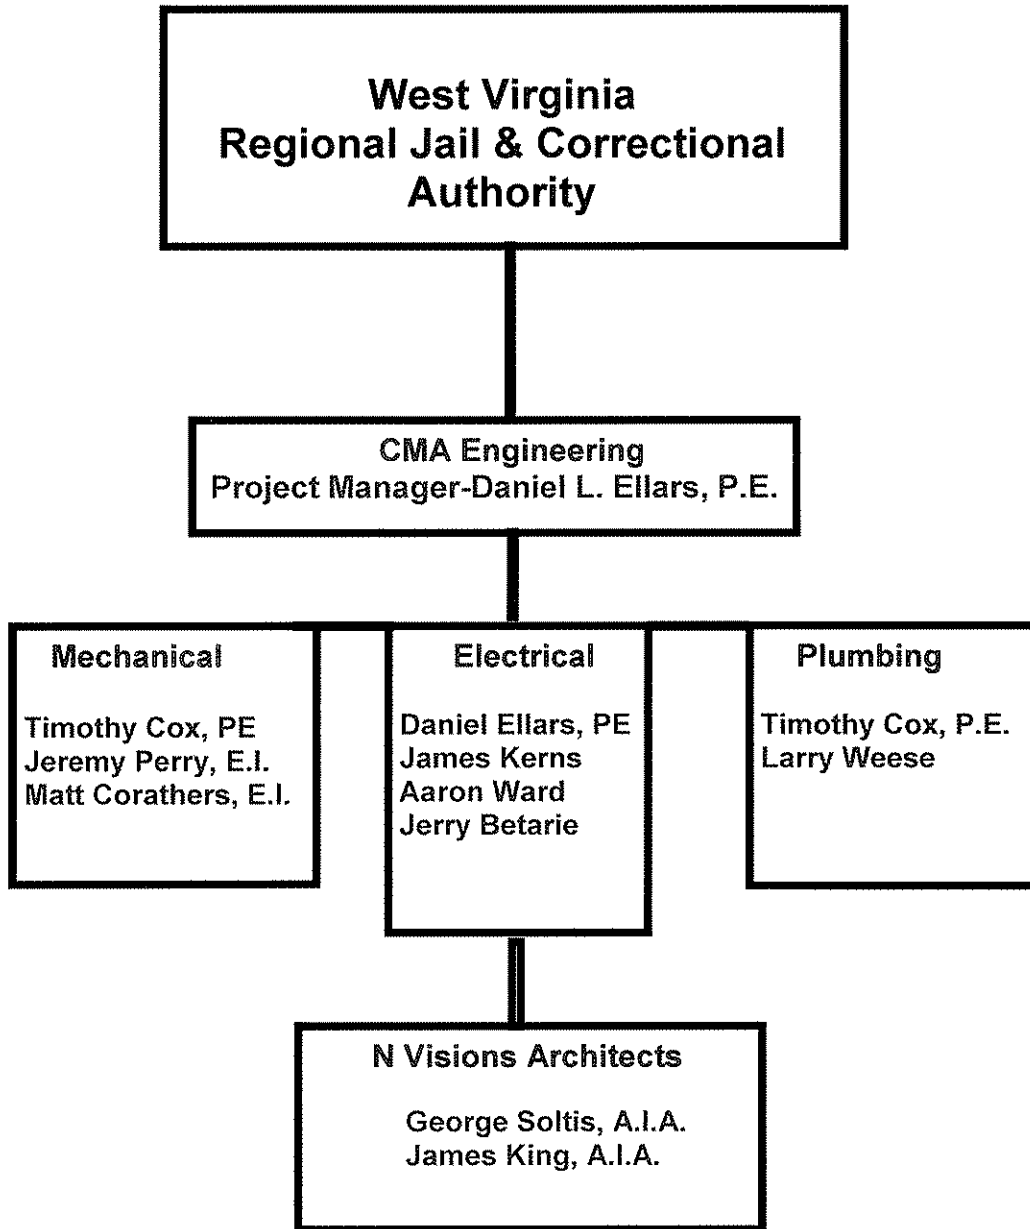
West Virginia
Regional Jail & Correctional Authority

CMA Engineering
Project Manager-Daniel L. Ellars, P.E.

Mechanical

Timothy Cox, PE
Jeremy Perry, E.I.
Matt Corathers, E.I.

Electrical

Daniel Ellars, PE
James Kerns
Aaron Ward
Jerry Betarie

Plumbing

Timothy Cox, P.E.
Larry Weese

N Visions Architects

George Soltis, A.I.A.
James King, A.I.A.